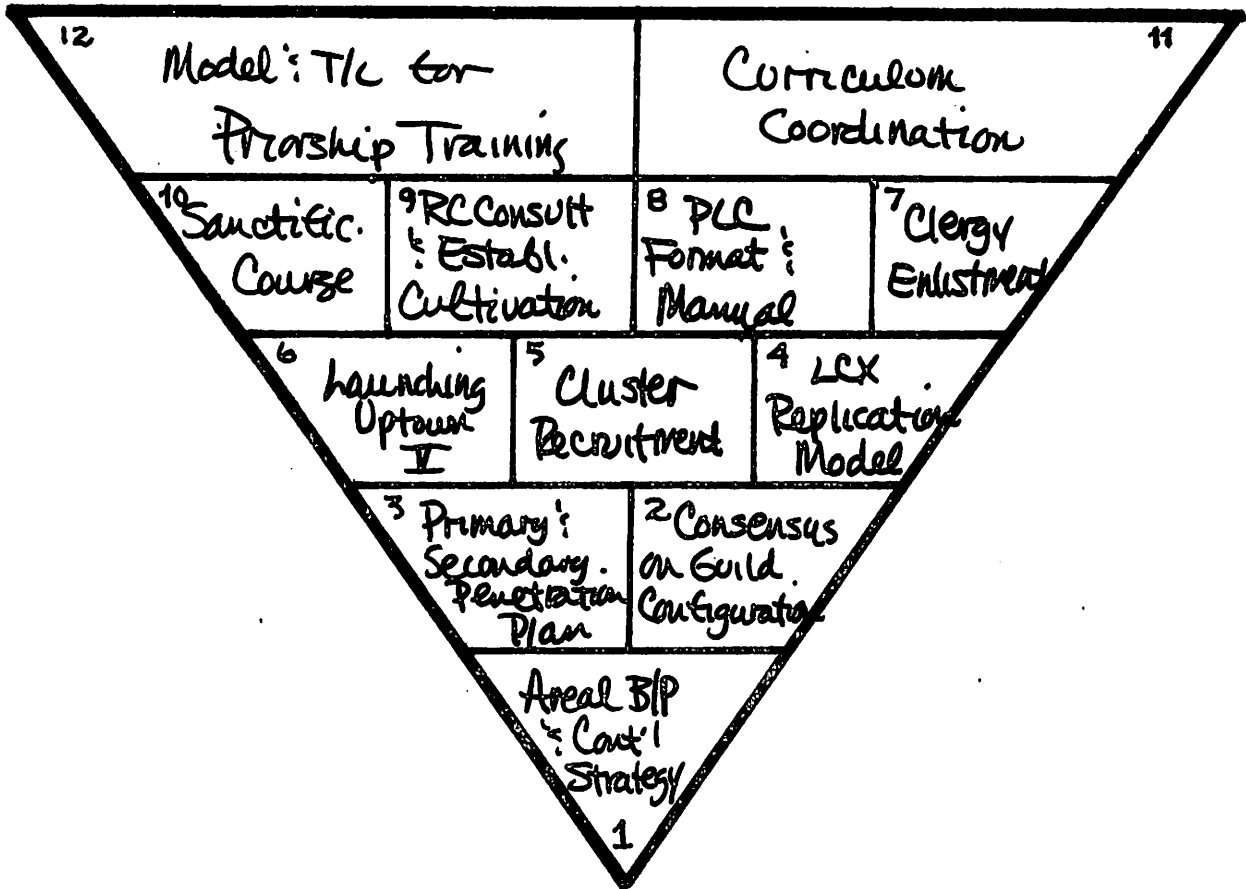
12 Model: T/c for Prtrship Training

Curriculum Coordination 11

10 Sanctific. Course

9 RC Consult & Establ. Cultivation

8 PLC Format & Manual

7 Clergy Enlistment

6 Launching Uptown V

5 Cluster Recruitment

4 LCX Replication Model

3 Primary & Secondary Penetration Plan

2 Consensus on Guild Configuration

Areal B/P & Cont'l Strategy

1